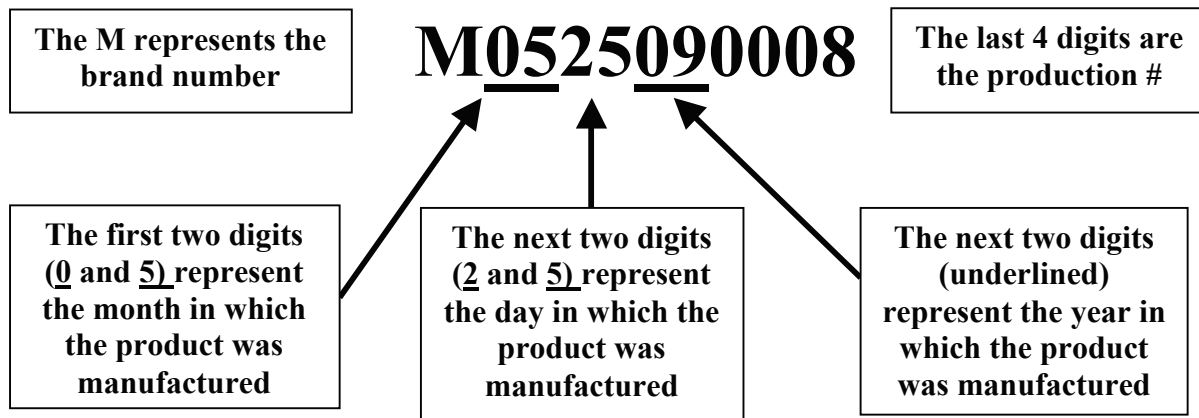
The M represents the brand number

M0525090008

The last 4 digits are the production #

The first two digits (0 and 5) represent the month in which the product was manufactured

The next two digits (2 and 5) represent the day in which the product was manufactured

The next two digits (underlined) represent the year in which the product was manufactured